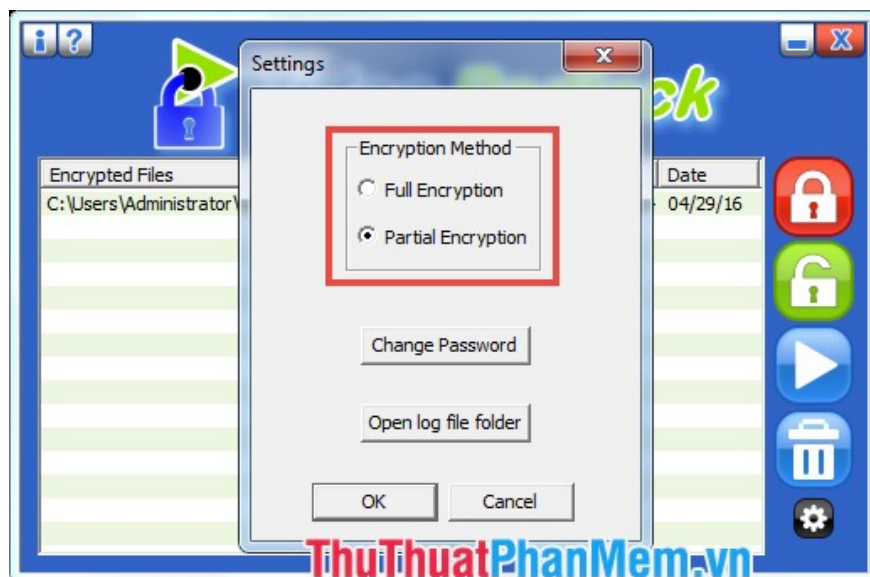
i ?

Settings

x

ck

Encrypted Files

C:\Users\Administrator\

Date

04/29/16

Encryption Method

Full Encryption

Partial Encryption

Change Password

Open log file folder

OK

Cancel

ThuThuatPhanMem.vn